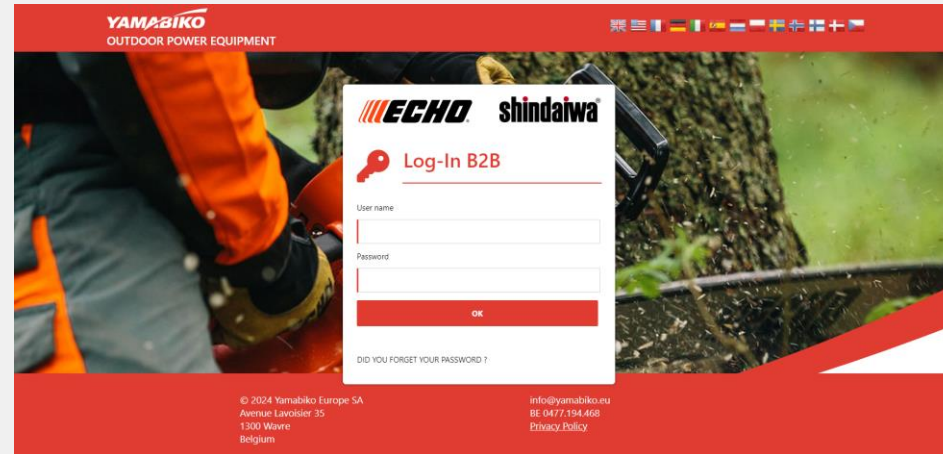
YAMABIKO
OUTDOOR POWER EQUIPMENT

ECHO shindaiwa

Log-In B2B

User name

Password

OK

DID YOU FORGET YOUR PASSWORD ?

© 2024 Yamabiko Europe SA
Avenue Lavoisier 35
1300 Wavre
Belgium

info@yamabiko.eu
BE 0477.194.468
Privacy Policy